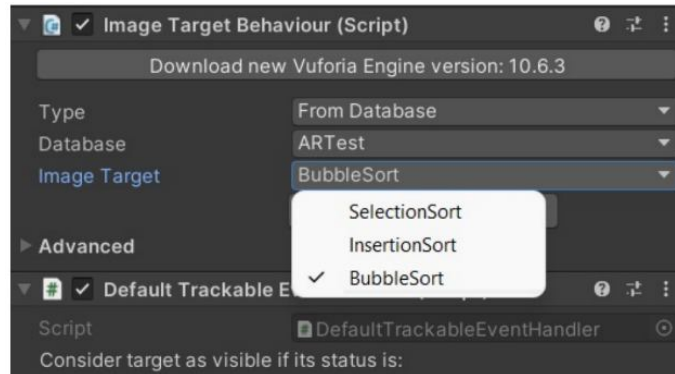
Image Target Behaviour (Script)

Download new Vuforia Engine version: 10.6.3

Type From Database
Database ARTest
Image Target BubbleSort

SelectionSort
InsertionSort
✓ BubbleSort

Advanced

Default Trackable E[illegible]

Script DefaultTrackableEventHandler

Consider target as visible if its status is: